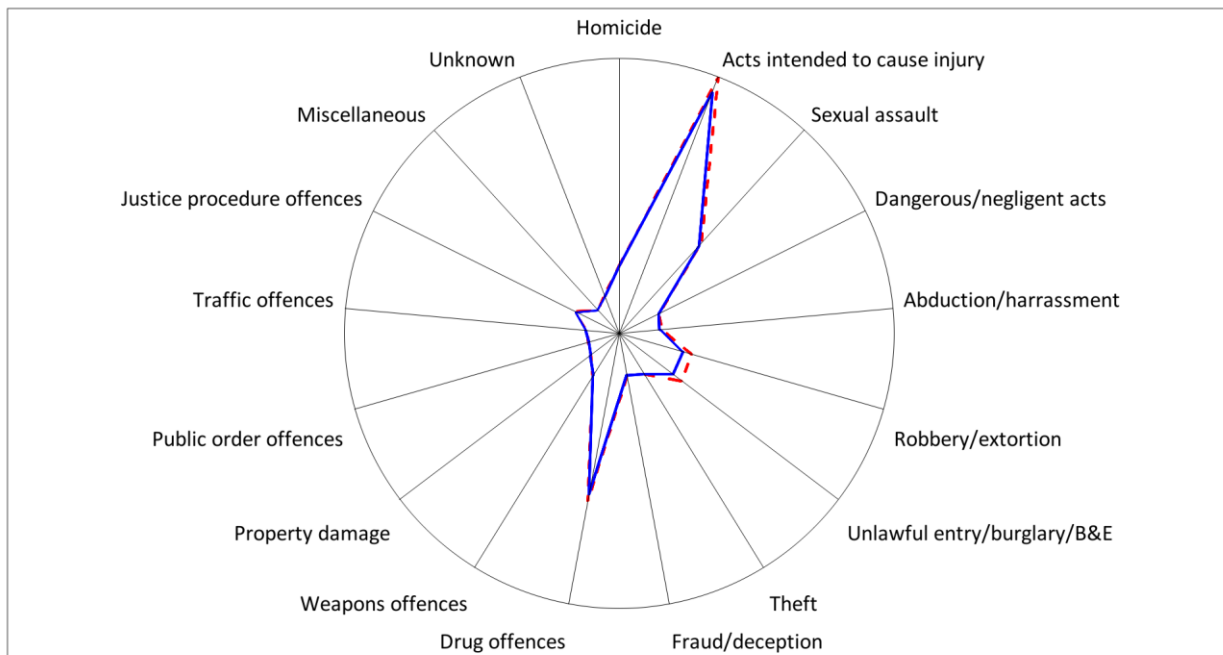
Homicide
Acts intended to cause injury
Sexual assault
Dangerous/negligent acts
Abduction/harrassment
Robbery/extortion
Unlawful entry/burglary/B&E
Theft
Fraud/deception
Drug offences
Weapons offences
Property damage
Public order offences
Traffic offences
Justice procedure offences
Miscellaneous
Unknown